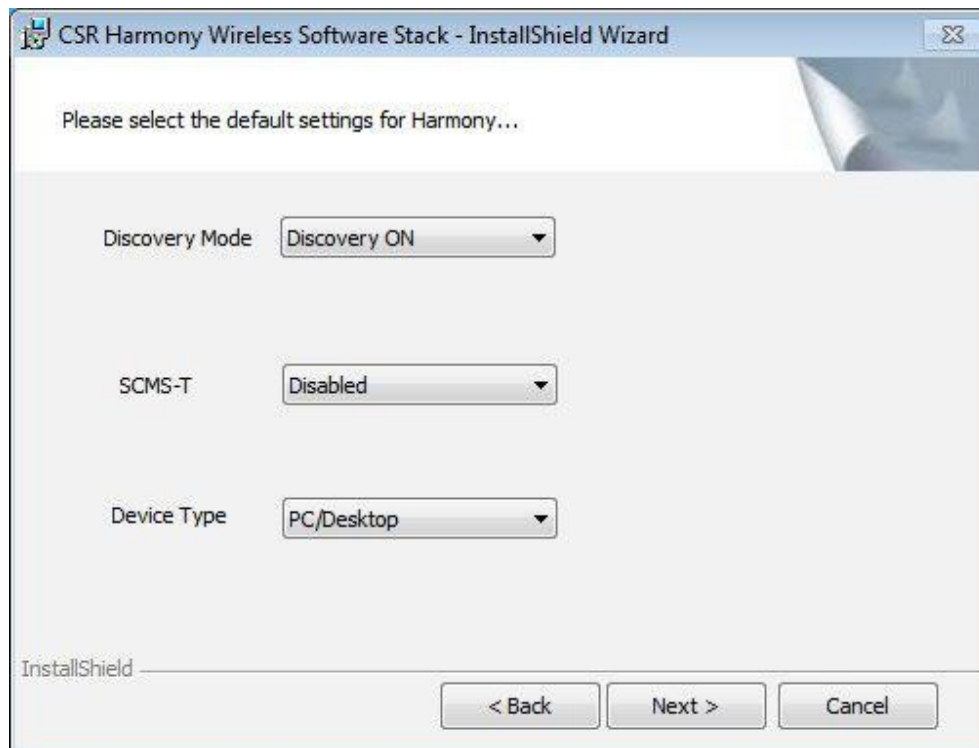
CSR Harmony Wireless Software Stack - InstallShield Wizard

Please select the default settings for Harmony...

Discovery Mode Discovery ON

SCMS-T Disabled

Device Type PC/Desktop

InstallShield

< Back Next > Cancel